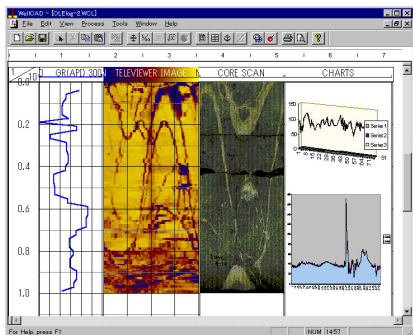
WellCAD - [OLEkg-2.WCL]

File Edit View Process Tools Window Help

1 2 3 4 5 6 7

0 GR(API) 300 TELEVIEWER IMAGE CORE SCAN CHARTS

0.0

0.2

0.4

0.6

0.8

1.0

Series1
Series2
Series3

For Help, press F1 NUM 14:57